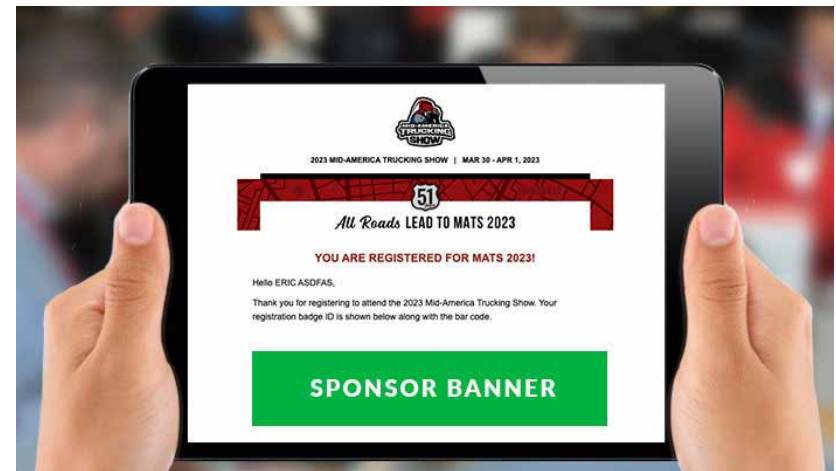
MID-AMERICA TRUCKING SHOW

2023 MID-AMERICA TRUCKING SHOW | MAR 30 - APR 1, 2023

51

All Roads LEAD TO MATS 2023

YOU ARE REGISTERED FOR MATS 2023!

Hello ERIC ASDFAS,

Thank you for registering to attend the 2023 Mid-America Trucking Show. Your registration badge ID is shown below along with the bar code.

SPONSOR BANNER